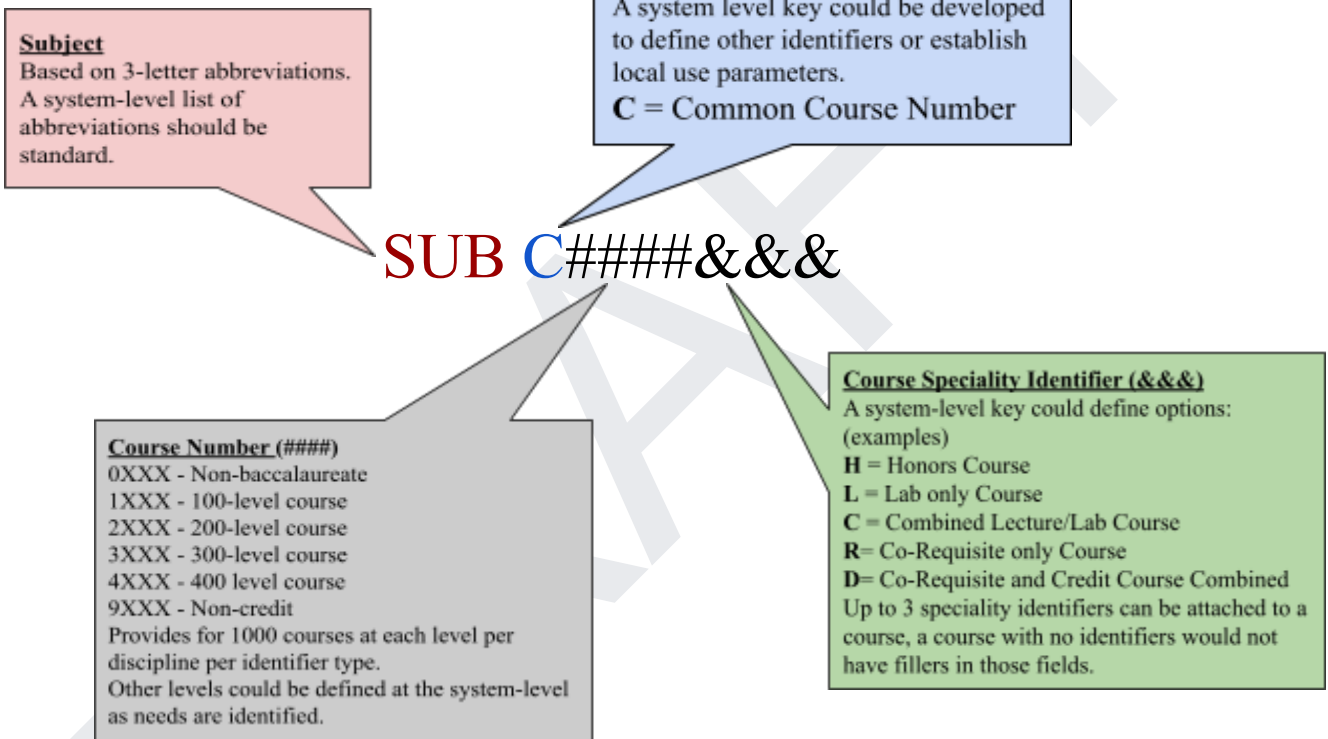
**Subject**
Based on 3-letter abbreviations. A system-level list of abbreviations should be standard.

A system level key could be developed to define other identifiers or establish local use parameters.
**C** = Common Course Number

SUB C####&&&

**Course Number (####)**
0XXX - Non-baccalaureate
1XXX - 100-level course
2XXX - 200-level course
3XXX - 300-level course
4XXX - 400 level course
9XXX - Non-credit
Provides for 1000 courses at each level per discipline per identifier type.
Other levels could be defined at the system-level as needs are identified.

**Course Speciality Identifier (&&&)**
A system-level key could define options: (examples)
**H** = Honors Course
**L** = Lab only Course
**C** = Combined Lecture/Lab Course
**R**= Co-Requisite only Course
**D**= Co-Requisite and Credit Course Combined
Up to 3 speciality identifiers can be attached to a course, a course with no identifiers would not have fillers in those fields.